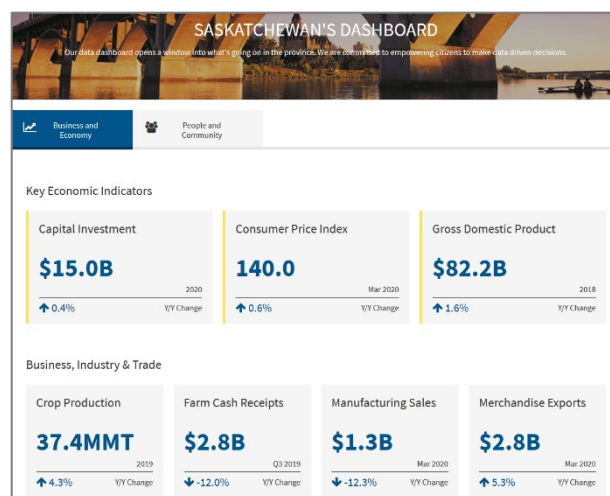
SASKATCHEWAN'S DASHBOARD

Our data dashboard opens a window into what's going on in the province. We are committed to empowering citizens to make data driven decisions.

Business and Economy

People and Community

Key Economic Indicators

Capital Investment
$15.0B
2020
↑ 0.4%
Y/Y Change

Consumer Price Index
140.0
Mar 2020
↑ 0.6%
Y/Y Change

Gross Domestic Product
$82.2B
2018
↑ 1.6%
Y/Y Change

Business, Industry & Trade

Crop Production
37.4MMT
2019
↑ 4.3%
Y/Y Change

Farm Cash Receipts
$2.8B
Q3 2019
↓ -12.0%
Y/Y Change

Manufacturing Sales
$1.3B
Mar 2020
↓ -12.3%
Y/Y Change

Merchandise Exports
$2.8B
Mar 2020
↑ 5.3%
Y/Y Change